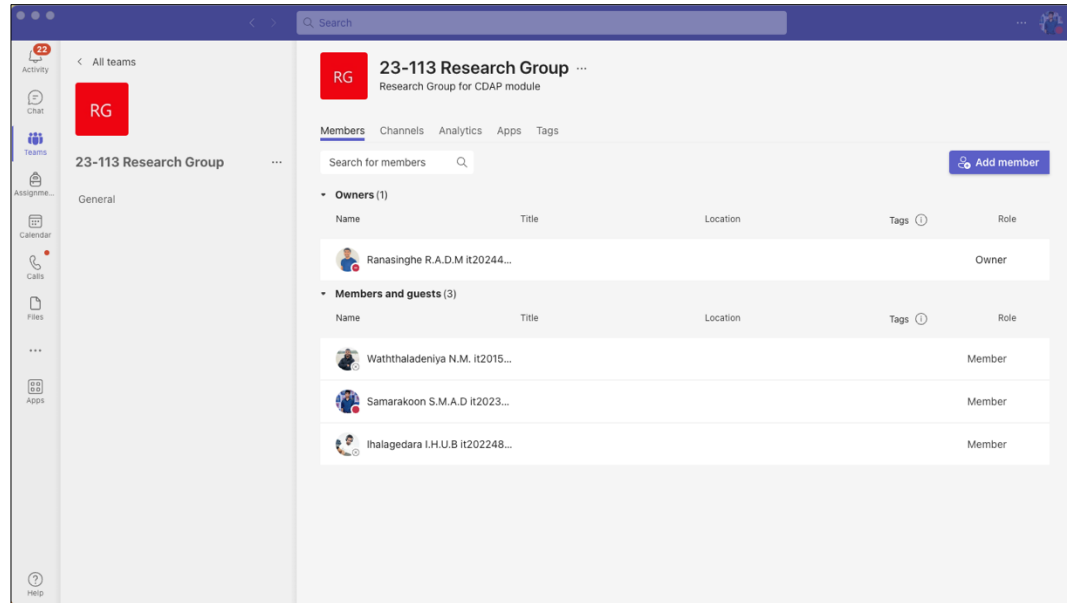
Search

22
Activity
Chat
Teams
Assignme...
Calendar
Calls
Files
...
Apps
Help

< All teams

RG

23-113 Research Group ...

General

RG

23-113 Research Group ...
Research Group for CDAP module

Members Channels Analytics Apps Tags

Search for members

Add member

Owners (1)

| Name | Title | Location | Tags | Role |
|---|---|---|---|---|
| Ranasinghe R.A.D.M it20244... | | | | Owner |

Members and guests (3)

| Name | Title | Location | Tags | Role |
|---|---|---|---|---|
| Waththaladeniya N.M. it2015... | | | | Member |
| Samarakoon S.M.A.D it2023... | | | | Member |
| Ihalagedara I.H.U.B it202248... | | | | Member |